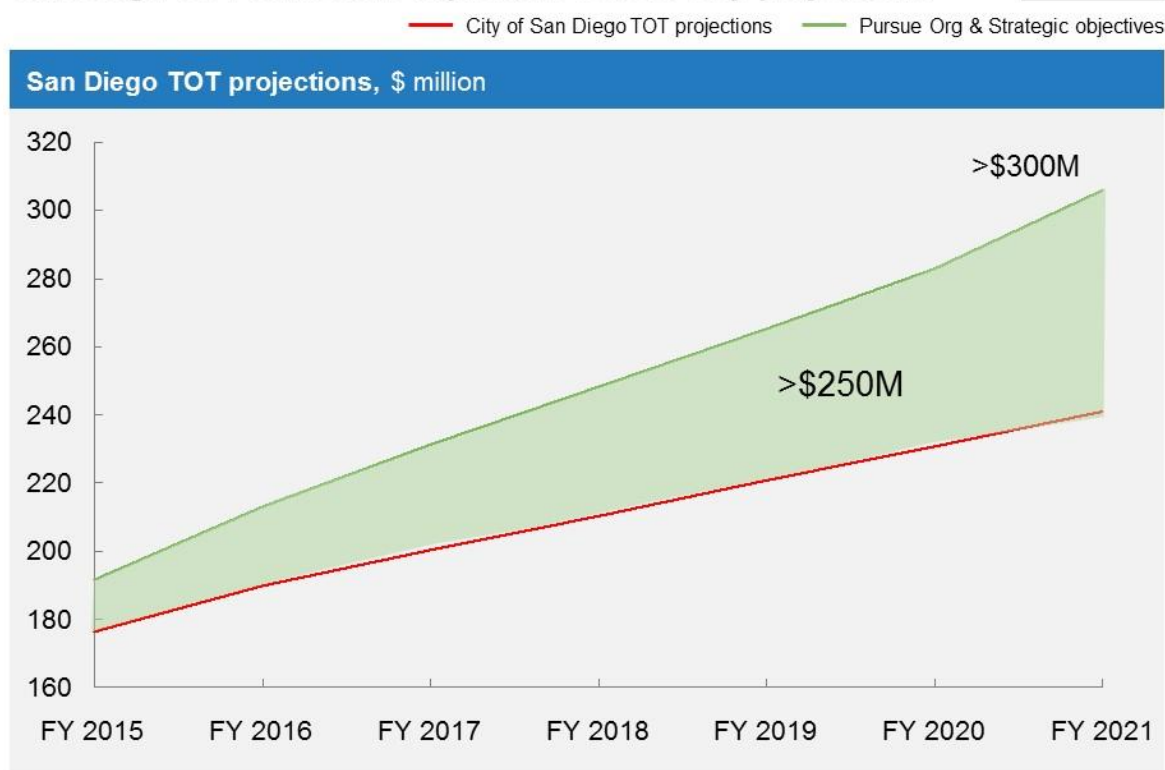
City of San Diego TOT projections
Pursue Org & Strategic objectives

San Diego TOT projections, $ million

320
300
280
260
240
220
200
180
160

>$300M
>$250M

FY 2015
FY 2016
FY 2017
FY 2018
FY 2019
FY 2020
FY 2021